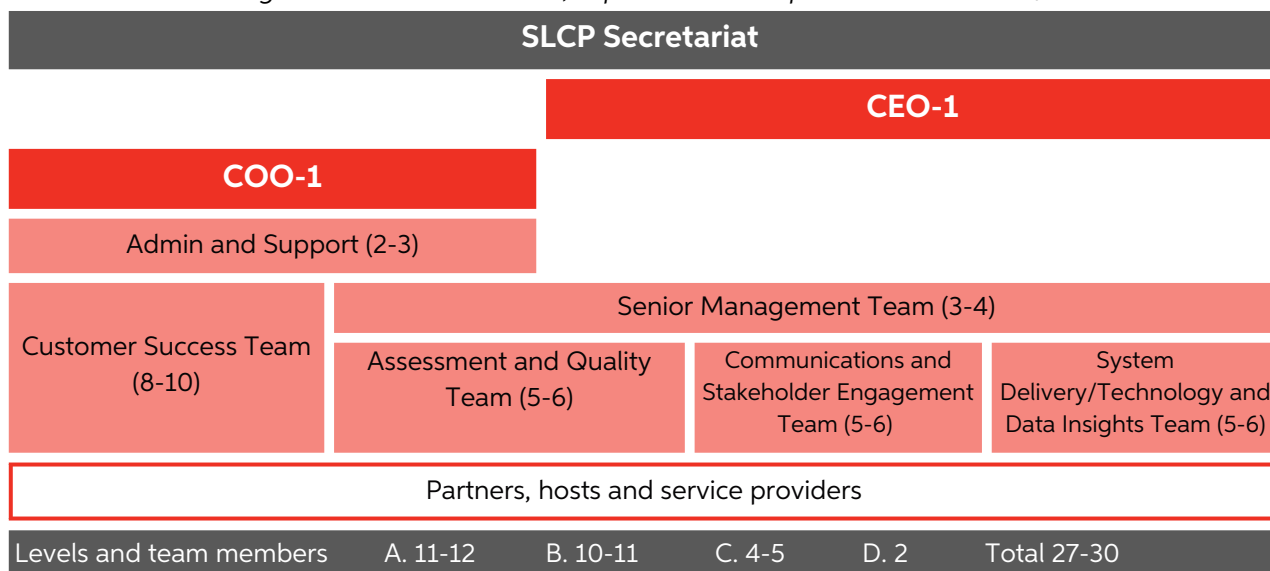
SLCP Secretariat

CEO-1

COO-1

Admin and Support (2-3)

Customer Success Team (8-10)

Senior Management Team (3-4)

Assessment and Quality Team (5-6)

Communications and Stakeholder Engagement Team (5-6)

System Delivery/Technology and Data Insights Team (5-6)

Partners, hosts and service providers

Levels and team members A. 11-12 B. 10-11 C. 4-5 D. 2 Total 27-30